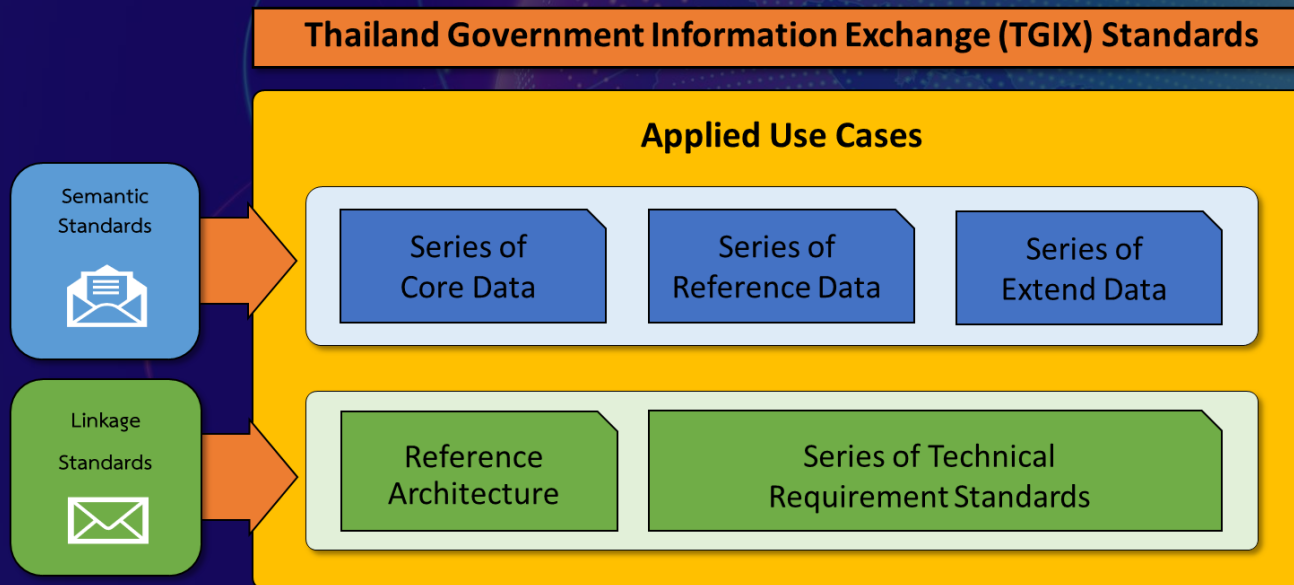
Thailand Government Information Exchange (TGIX) Standards

Applied Use Cases

Semantic Standards

Series of Core Data

Series of Reference Data

Series of Extend Data

Linkage Standards

Reference Architecture

Series of Technical Requirement Standards